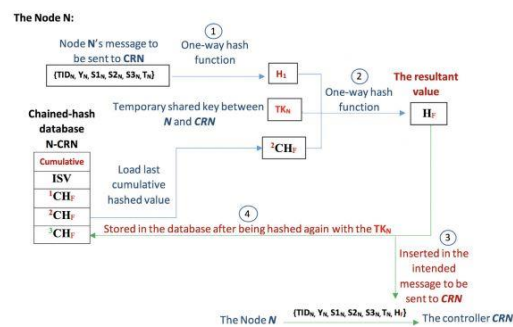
The Node N:

Node N's message to be sent to CRN

$\{TID_N, Y_N, S1_N, S2_N, S3_N, T_N\}$

① One-way hash function

$H_1$

Temporary shared key between N and CRN

$TK_N$

② One-way hash function

The resultant value

$H_F$

Chained-hash database N-CRN

| Cumulative |
|---|
| ISV |
| $^1CH_F$ |
| $^2CH_F$ |
| $^3CH_F$ |

Load last cumulative hashed value

$^2CH_F$

④ Stored in the database after being hashed again with the $TK_N$

③ Inserted in the intended message to be sent to CRN

The Node N $\{TID_N, Y_N, S1_N, S2_N, S3_N, T_N, H_F\}$ The controller CRN